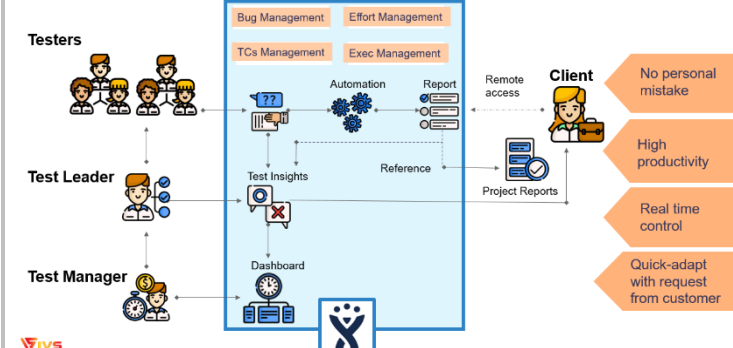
Testers

Test Leader

Test Manager

Bug Management

Effort Management

TCs Management

Exec Management

??

Automation

Report

Remote access

Client

Reference

Test Insights

Project Reports

Dashboard

No personal mistake

High productivity

Real time control

Quick-adapt with request from customer

IVS